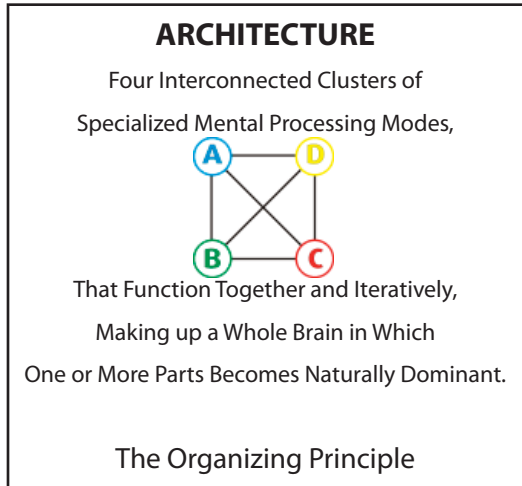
ARCHITECTURE

Four Interconnected Clusters of

Specialized Mental Processing Modes,

A D

B C

That Function Together and Iteratively,

Making up a Whole Brain in Which

One or More Parts Becomes Naturally Dominant.

The Organizing Principle